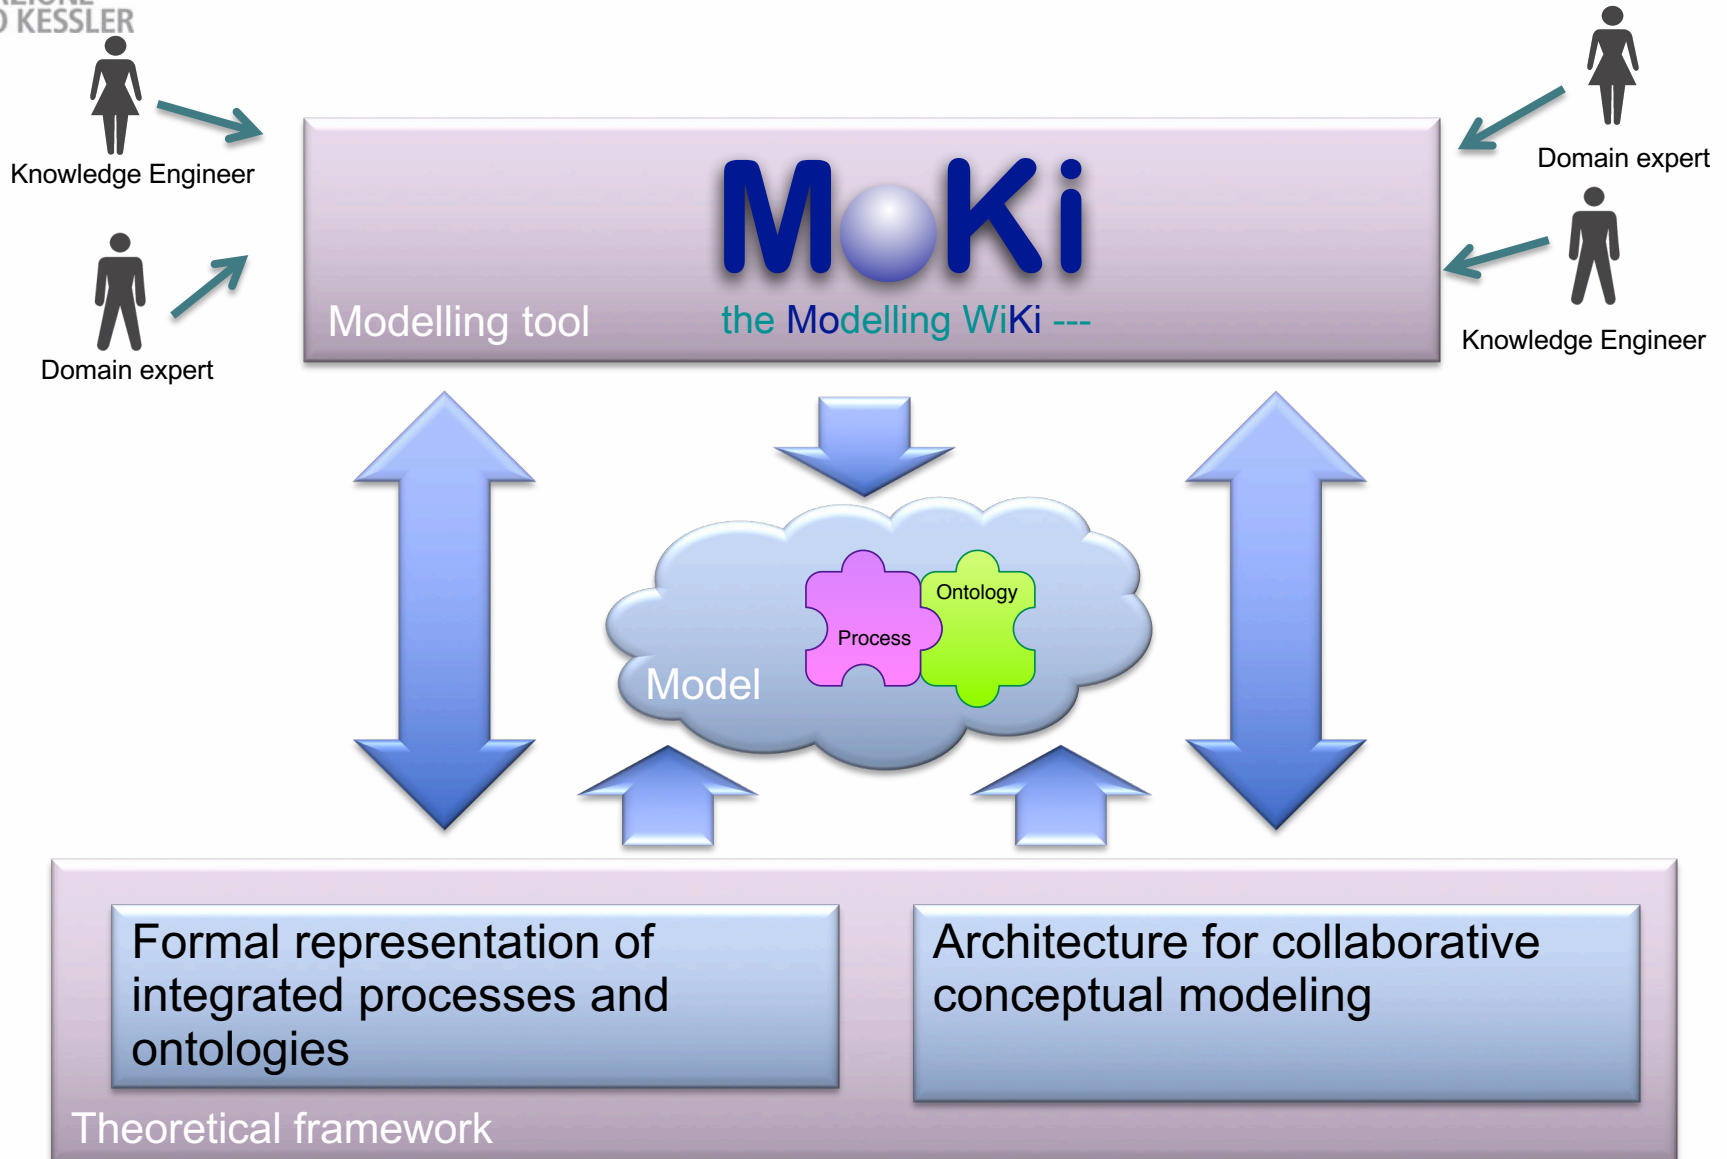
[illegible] KESSLER

Knowledge Engineer

Domain expert

Domain expert

Knowledge Engineer

MoKi

Modelling tool

the Modelling WiKi ---

Ontology

Process

Model

Formal representation of integrated processes and ontologies

Architecture for collaborative conceptual modeling

Theoretical framework